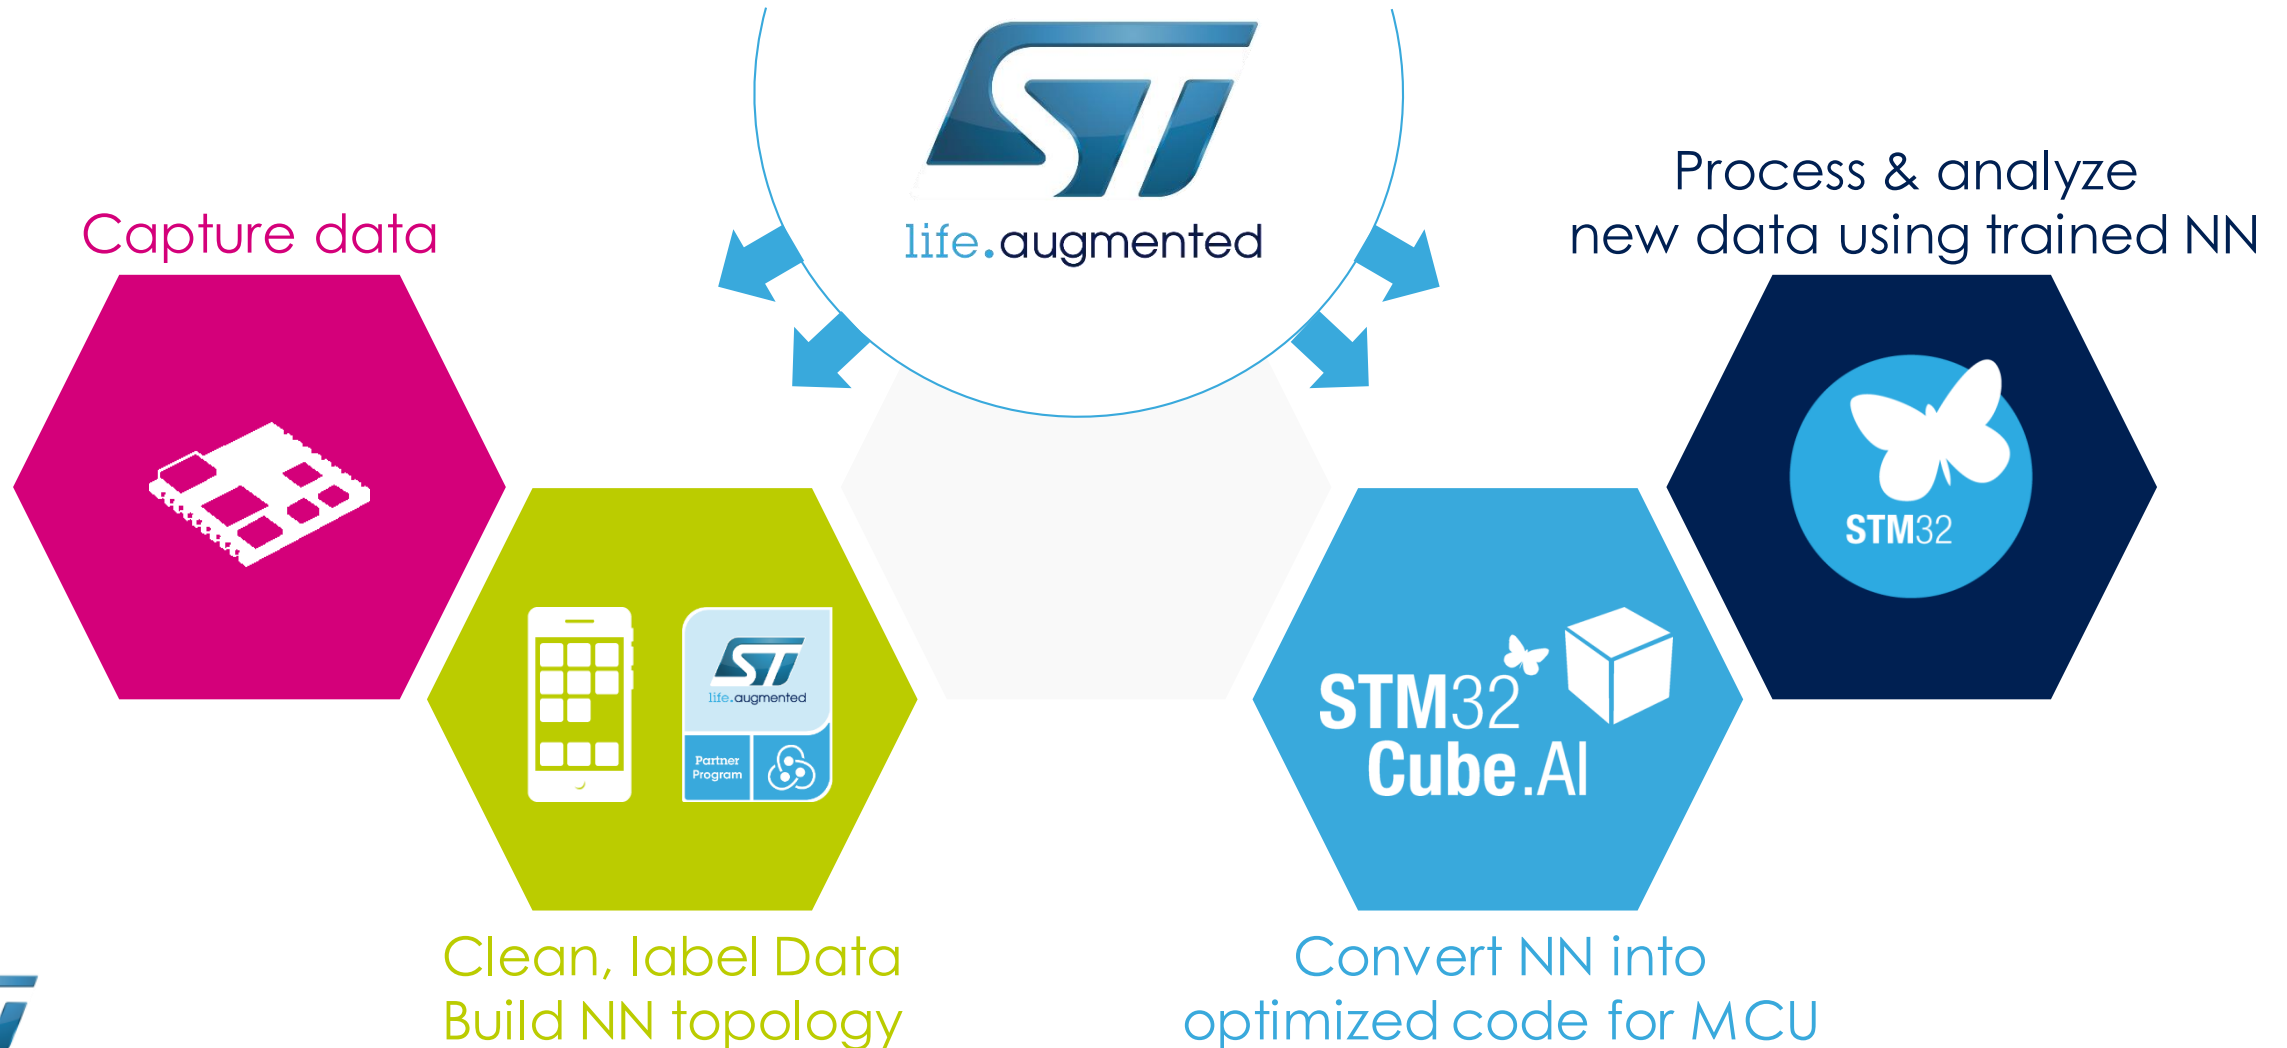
life.augmented

Capture data

Process & analyze new data using trained NN

STM32

life.augmented

Partner Program

STM32 Cube.AI

Clean, label Data Build NN topology

Convert NN into optimized code for MCU